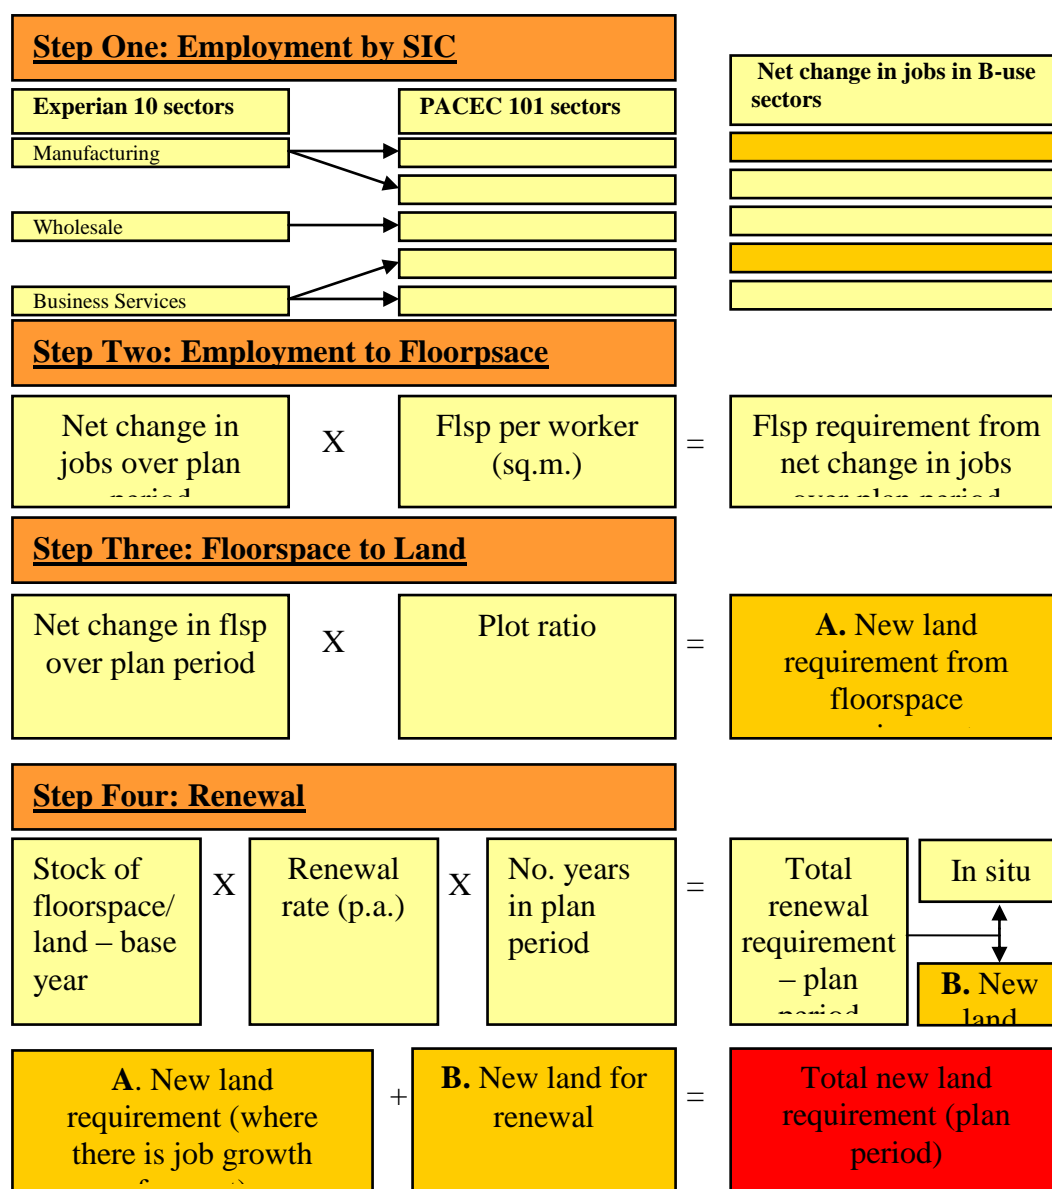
Step One: Employment by SIC

Experian 10 sectors

PACEC 101 sectors

Net change in jobs in B-use sectors

Manufacturing

Wholesale

Business Services

Step Two: Employment to Floorpsace

Net change in jobs over plan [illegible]

X

Flsp per worker (sq.m.)

=

Flsp requirement from net change in jobs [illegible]

Step Three: Floorspace to Land

Net change in flsp over plan period

X

Plot ratio

=

A. New land requirement from floorspace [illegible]

Step Four: Renewal

Stock of floorspace/ land – base year

X

Renewal rate (p.a.)

X

No. years in plan period

=

Total renewal requirement – plan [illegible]

In situ

B. New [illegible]

A. New land requirement (where there is job growth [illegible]

+

B. New land for renewal

=

Total new land requirement (plan period)